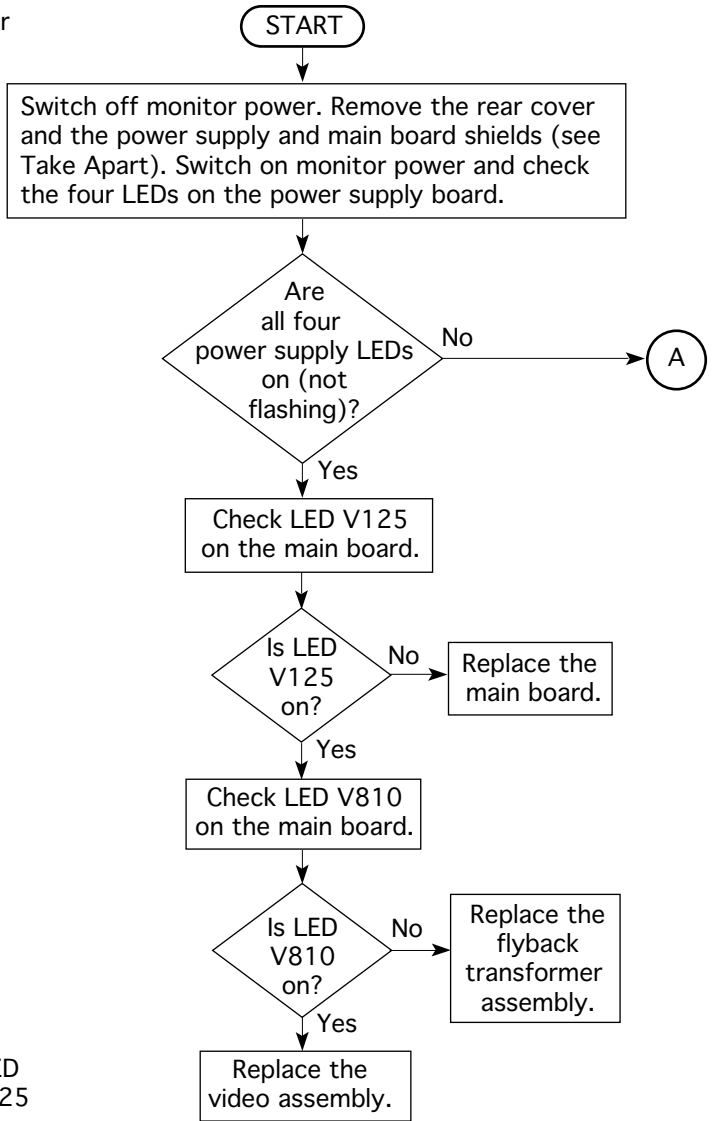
r

START

Switch off monitor power. Remove the rear cover and the power supply and main board shields (see Take Apart). Switch on monitor power and check the four LEDs on the power supply board.

Are all four power supply LEDs on (not flashing)?

No

A

Yes

Check LED V125 on the main board.

Is LED V125 on?

No

Replace the main board.

Yes

Check LED V810 on the main board.

Is LED V810 on?

No

Replace the flyback transformer assembly.

Yes

Replace the video assembly.

ED
25